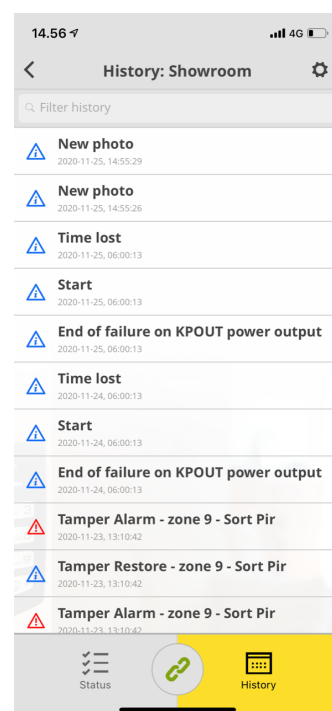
14.56
4G

History: Showroom

Filter history

New photo
2020-11-25, 14:55:29

New photo
2020-11-25, 14:55:26

Time lost
2020-11-25, 06:00:13

Start
2020-11-25, 06:00:13

End of failure on KPOUT power output
2020-11-25, 06:00:13

Time lost
2020-11-24, 06:00:13

Start
2020-11-24, 06:00:13

End of failure on KPOUT power output
2020-11-24, 06:00:13

Tamper Alarm - zone 9 - Sort Pir
2020-11-23, 13:10:42

Tamper Restore - zone 9 - Sort Pir
2020-11-23, 13:10:42

Tamper Alarm - zone 9 - Sort Pir
2020-11-23, 13:10:42

Status

History